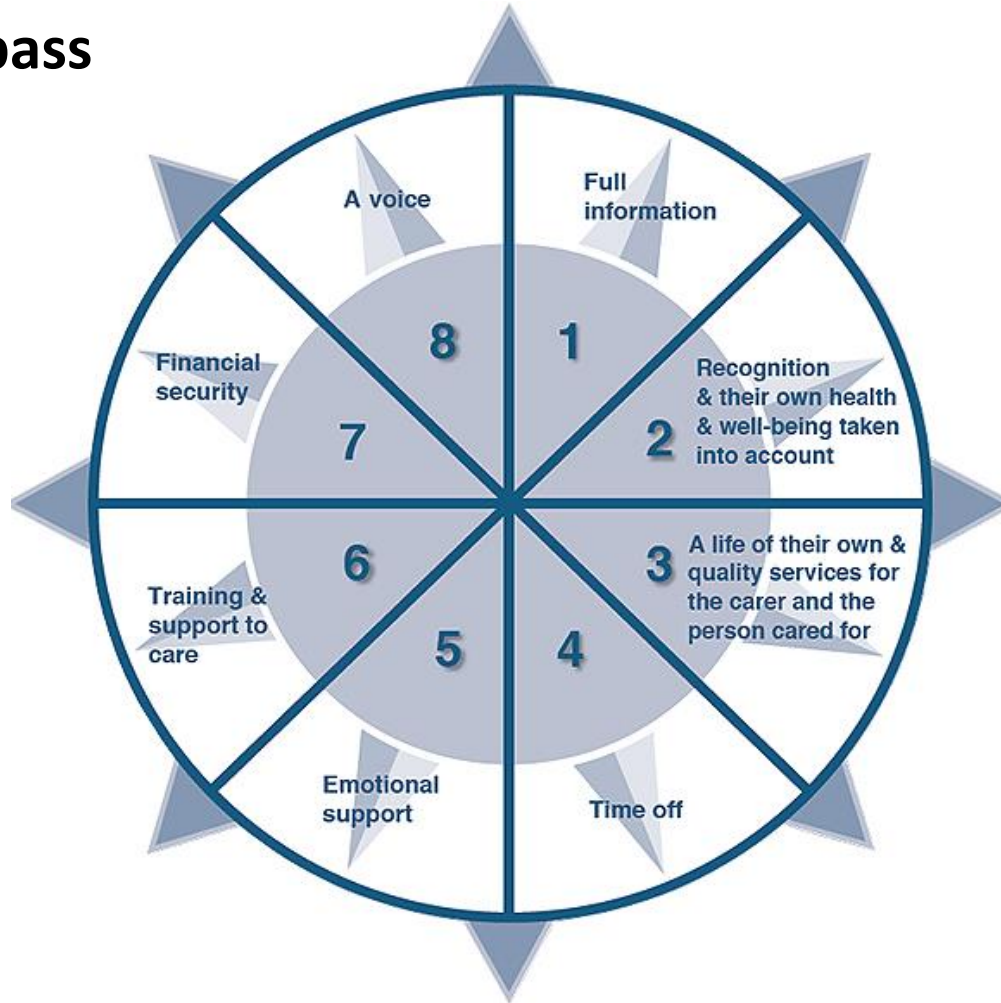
pass

A voice

Full information

8

1

Financial security

Recognition & their own health & well-being taken into account

7

2

6

A life of their own & quality services for the carer and the person cared for

3

Training & support to care

5

4

Emotional support

Time off